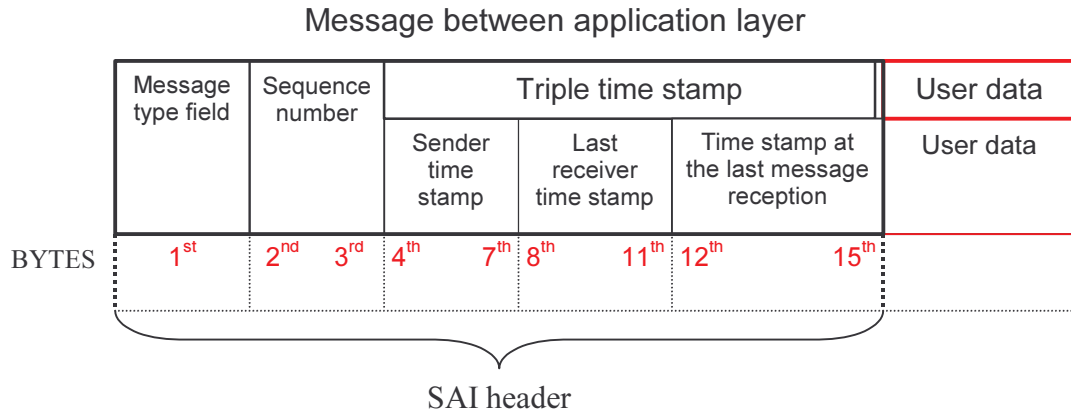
Message between application layer

| Message type field | Sequence number | Triple time stamp | | | User data |
|---|---|---|---|---|---|
| | | Sender time stamp | Last receiver time stamp | Time stamp at the last message reception | User data |
| $1^{st}$ | $2^{nd}$ $3^{rd}$ | $4^{th}$ $7^{th}$ | $8^{th}$ $11^{th}$ | $12^{th}$ $15^{th}$ | |

BYTES

SAI header